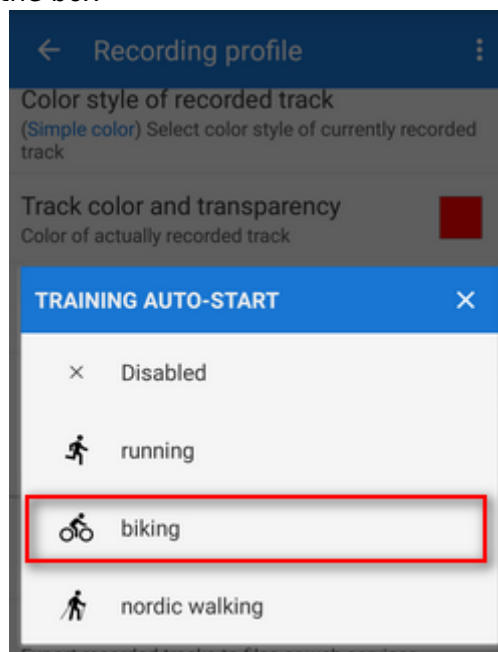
the box.

Recording profile

Color style of recorded track
(Simple color) Select color style of currently recorded track

Track color and transparency
Color of actually recorded track

TRAINING AUTO-START

Disabled

running

biking

nordic walking

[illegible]